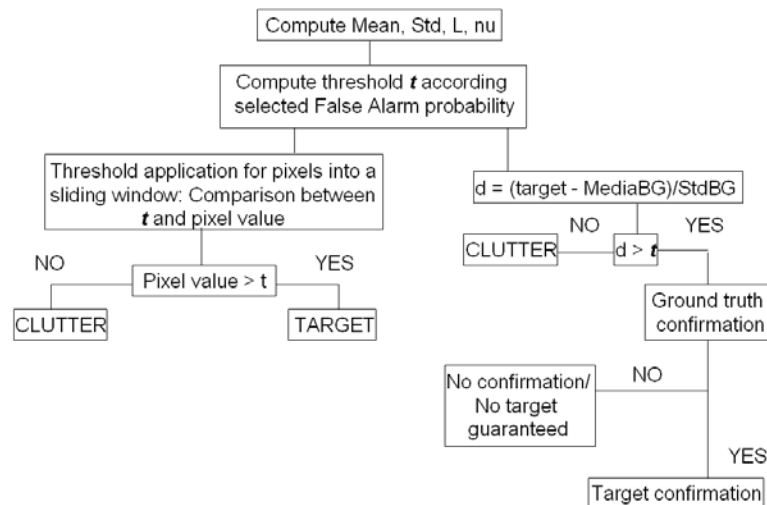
Compute Mean, Std, L, nu

Compute threshold *t* according selected False Alarm probability

Threshold application for pixels into a sliding window: Comparison between *t* and pixel value

NO

Pixel value > t

YES

CLUTTER

TARGET

d = (target - MediaBG)/StdBG

NO

YES

CLUTTER

d > *t*

Ground truth confirmation

No confirmation/ No target guaranteed

NO

YES

Target confirmation